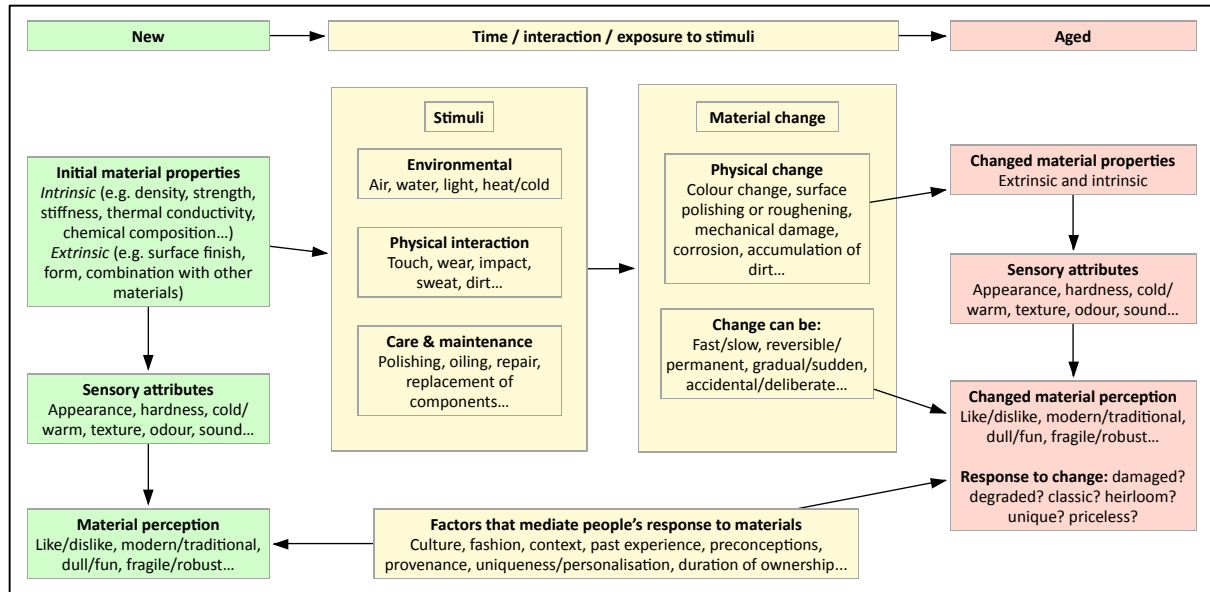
New

Time / interaction / exposure to stimuli

Aged

Stimuli

Environmental
Air, water, light, heat/cold

Physical interaction
Touch, wear, impact, sweat, dirt…

Care & maintenance
Polishing, oiling, repair, replacement of components…

Material change

Physical change
Colour change, surface polishing or roughening, mechanical damage, corrosion, accumulation of dirt…

Change can be:
Fast/slow, reversible/ permanent, gradual/sudden, accidental/deliberate…

Initial material properties
*Intrinsic* (e.g. density, strength, stiffness, thermal conductivity, chemical composition…)
*Extrinsic* (e.g. surface finish, form, combination with other materials)

Sensory attributes
Appearance, hardness, cold/ warm, texture, odour, sound…

Material perception
Like/dislike, modern/traditional, dull/fun, fragile/robust…

Changed material properties
Extrinsic and intrinsic

Sensory attributes
Appearance, hardness, cold/ warm, texture, odour, sound…

Changed material perception
Like/dislike, modern/traditional, dull/fun, fragile/robust…

Response to change: damaged? degraded? classic? heirloom? unique? priceless?

Factors that mediate people's response to materials
Culture, fashion, context, past experience, preconceptions, provenance, uniqueness/personalisation, duration of ownership…